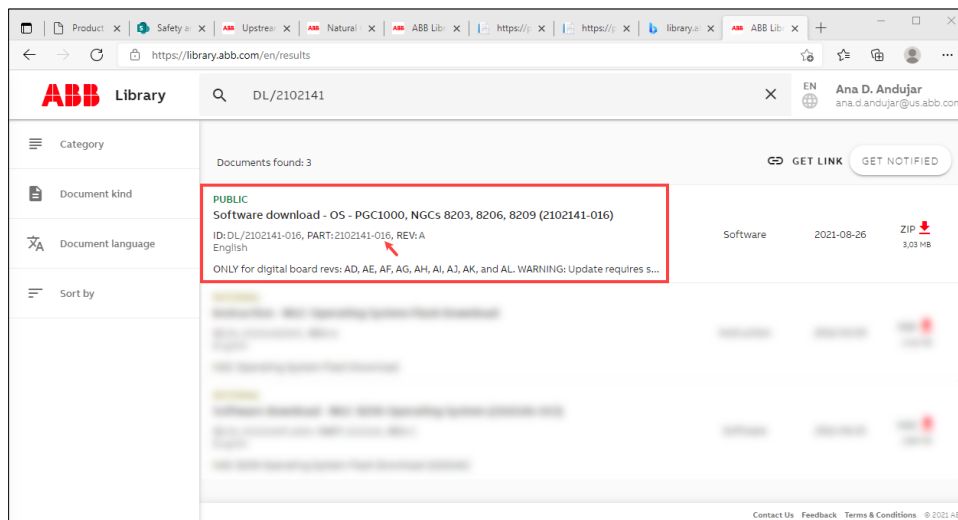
Product | Safety a | Upstrea | Natural | ABB Libr | https:// | https:// | library.a | ABB Lib

https://library.abb.com/en/results

ABB Library

DL/2102141

EN

Ana D. Andujar
ana.d.andujar@us.abb.co

Category

Document kind

Document language

Sort by

Documents found: 3

GET LINK

GET NOTIFIED

PUBLIC

Software download - OS - PGC1000, NGCs 8203, 8206, 8209 (2102141-016)

ID: DL/2102141-016, PART: 2102141-016, REV: A
English

Software

2021-08-26

ZIP
3,03 MB

ONLY for digital board revs: AD, AE, AF, AG, AH, AI, AJ, AK, and AL. WARNING: Update requires s...

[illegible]

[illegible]

Contact Us Feedback Terms & Conditions © 2021 ABB